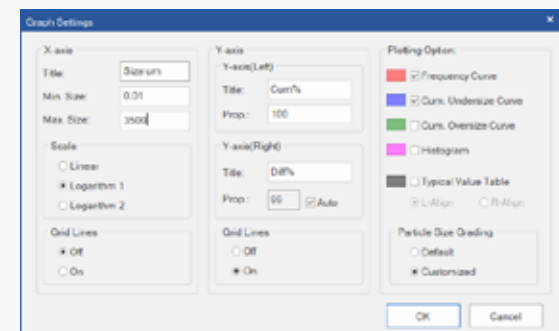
Graph Settings

×

X-axis

Title: Size-um

Min. Size: 0.01

Max. Size: 3500

Scale

Linear

Logarithm 1

Logarithm 2

Grid Lines

Off

On

Y-axis

Y-axis(Left)

Title: Cum%

Prop.: 100

Y-axis(Right)

Title: Diff%

Prop.: 99

Auto

Grid Lines

Off

On

Plotting Option

Frequency Curve

Cum. Undersize Curve

Cum. Oversize Curve

Histogram

Typical Value Table

L-Align

R-Align

Particle Size Grading

Default

Customized

OK

Cancel